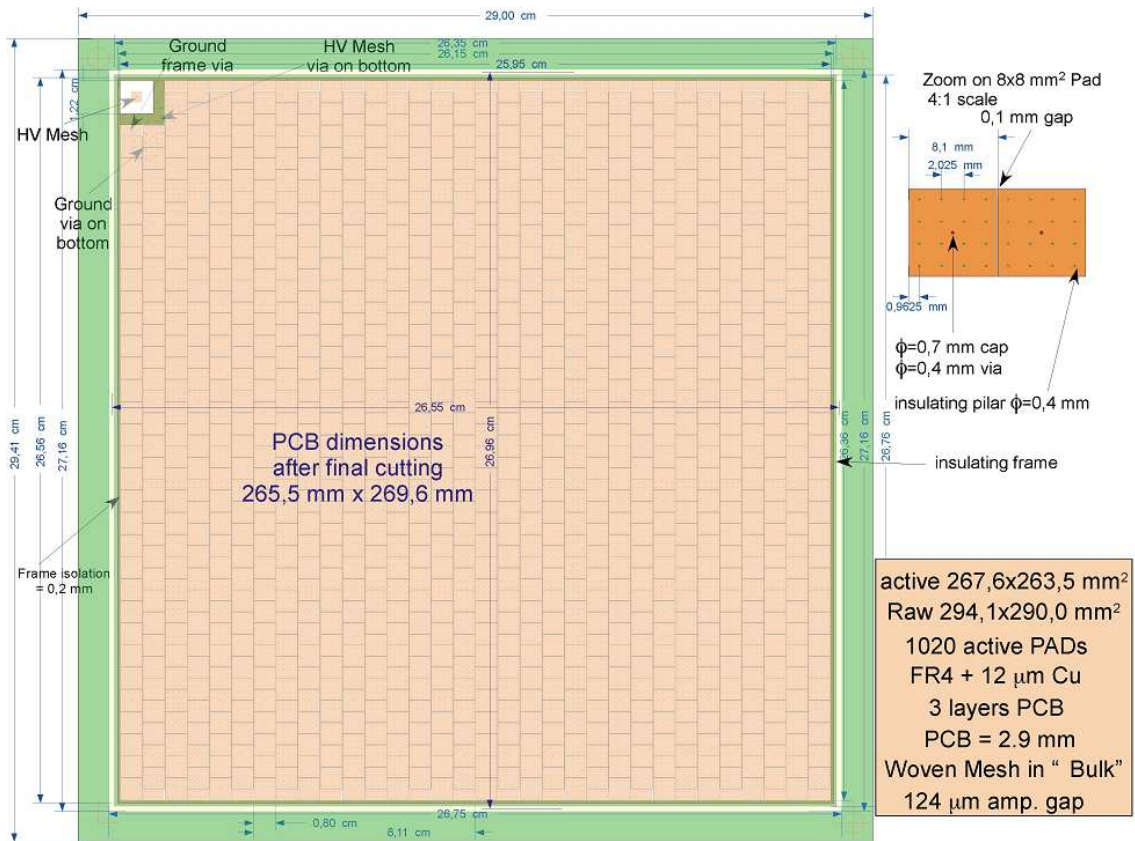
29,00 cm

Ground frame via

HV Mesh via on bottom

26,35 cm
26,15 cm
25,95 cm

1,22 cm

HV Mesh

Ground via on bottom

Zoom on 8x8 mm$^2$ Pad
4:1 scale

0,1 mm gap

8,1 mm
2,025 mm

0,9625 mm

ϕ=0,7 mm cap
ϕ=0,4 mm via

insulating pilar ϕ=0,4 mm

26,55 cm

29,41 cm
26,56 cm
27,16 cm

26,96 cm

26,36 cm
27,16 cm
26,76 cm

PCB dimensions after final cutting
265,5 mm x 269,6 mm

insulating frame

Frame isolation = 0,2 mm

active 267,6x263,5 mm$^2$
Raw 294,1x290,0 mm$^2$
1020 active PADs
FR4 + 12 $\mu$m Cu
3 layers PCB
PCB = 2.9 mm
Woven Mesh in " Bulk"
124 $\mu$m amp. gap

26,75 cm
0,80 cm
8,11 cm